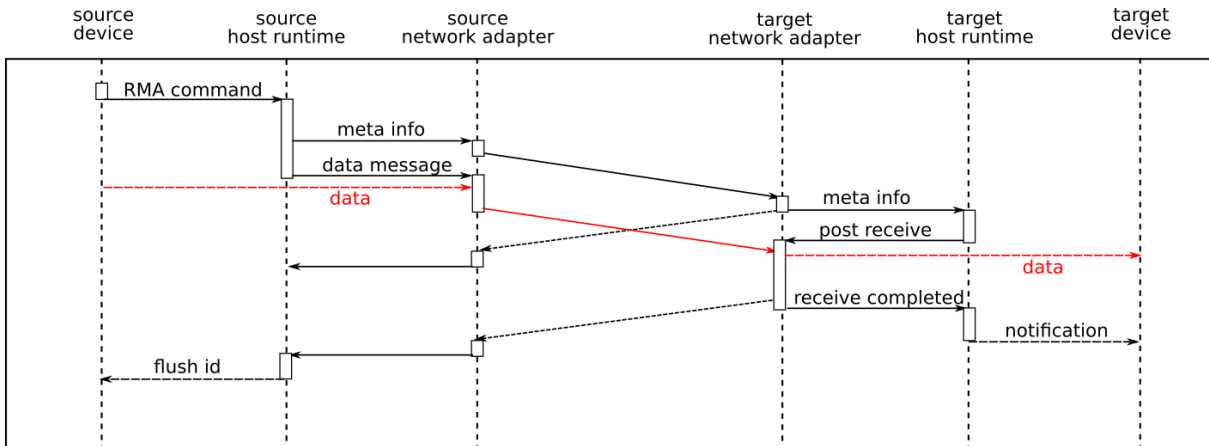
source device
source host runtime
source network adapter
target network adapter
target host runtime
target device

RMA command
meta info
data message
data
meta info
post receive
data
receive completed
notification
flush id